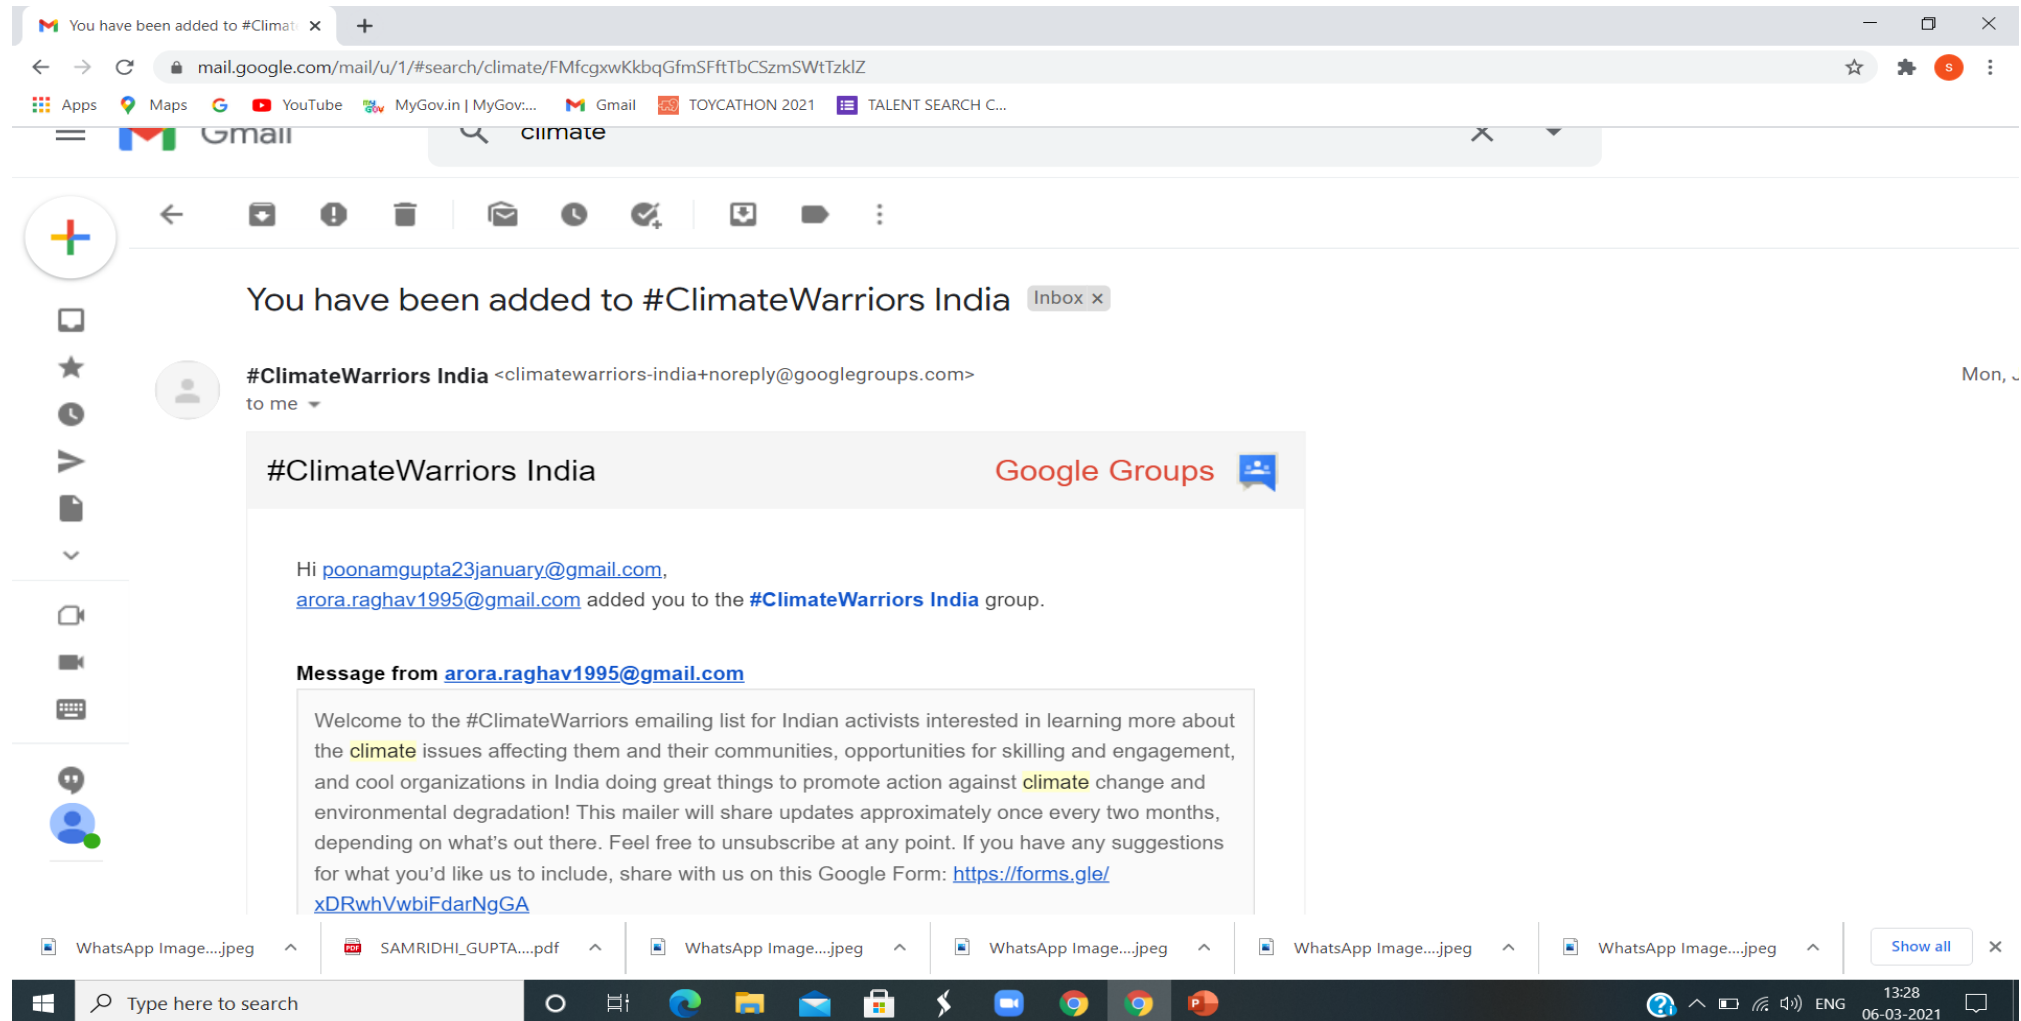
You have been added to #Climat ×

mail.google.com/mail/u/1/#search/climate/FMfcgxwKkbqGfmSFftTbCSzmSWtTzklZ

Apps Maps YouTube MyGov.in | MyGov:... Gmail TOYCATHON 2021 TALENT SEARCH C...

Gmail climate

You have been added to #ClimateWarriors India Inbox ×

#ClimateWarriors India <climatewarriors-india+noreply@googlegroups.com>
to me

Mon,

#ClimateWarriors India Google Groups

Hi poonamgupta23january@gmail.com,
arora.raghav1995@gmail.com added you to the #ClimateWarriors India group.

Message from arora.raghav1995@gmail.com

Welcome to the #ClimateWarriors emailing list for Indian activists interested in learning more about the climate issues affecting them and their communities, opportunities for skilling and engagement, and cool organizations in India doing great things to promote action against climate change and environmental degradation! This mailer will share updates approximately once every two months, depending on what's out there. Feel free to unsubscribe at any point. If you have any suggestions for what you'd like us to include, share with us on this Google Form: https://forms.gle/xDRwhVwbiFdarNgGA

WhatsApp Image....jpeg SAMRIDHI_GUPTA....pdf WhatsApp Image....jpeg WhatsApp Image....jpeg WhatsApp Image....jpeg WhatsApp Image....jpeg Show all

Type here to search

ENG 13:28 06-03-2021